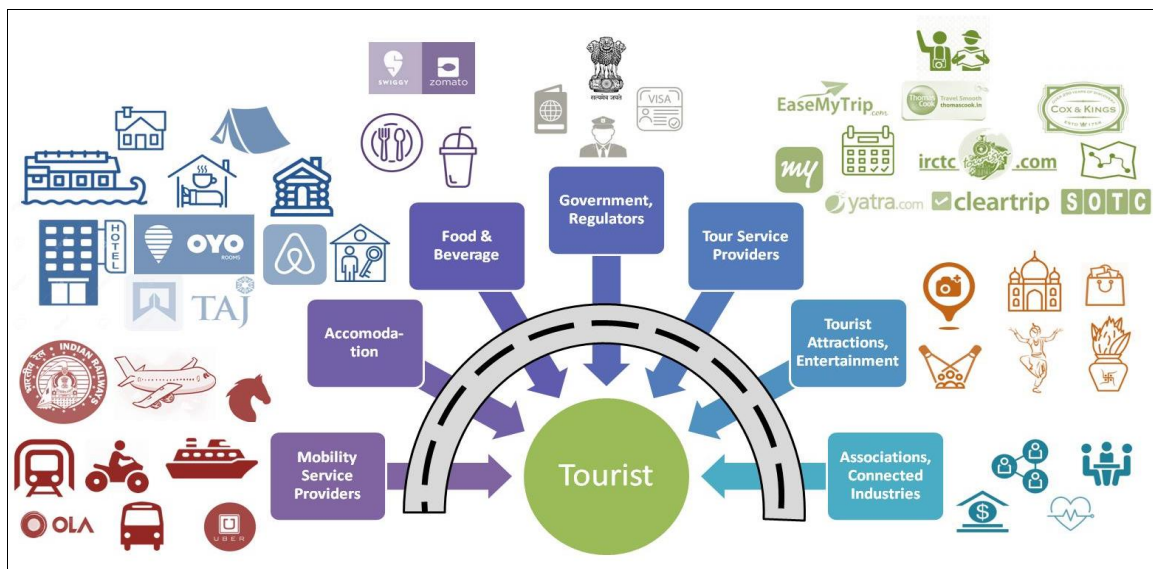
SWIGGY zomato

सत्यमेव जयते

VISA

EaseMyTrip.com

Thomas Cook Travel Smooth thomascook.in

COX & KINGS

my

irctc .com

yatra.com cleartrip SOTC

HOTEL

OYO ROOMS

TAJ

Food & Beverage

Government, Regulators

Tour Service Providers

Accomoda-tion

Tourist Attractions, Entertainment

INDIAN RAILWAYS

Mobility Service Providers

Tourist

Associations, Connected Industries

OLA

UBER